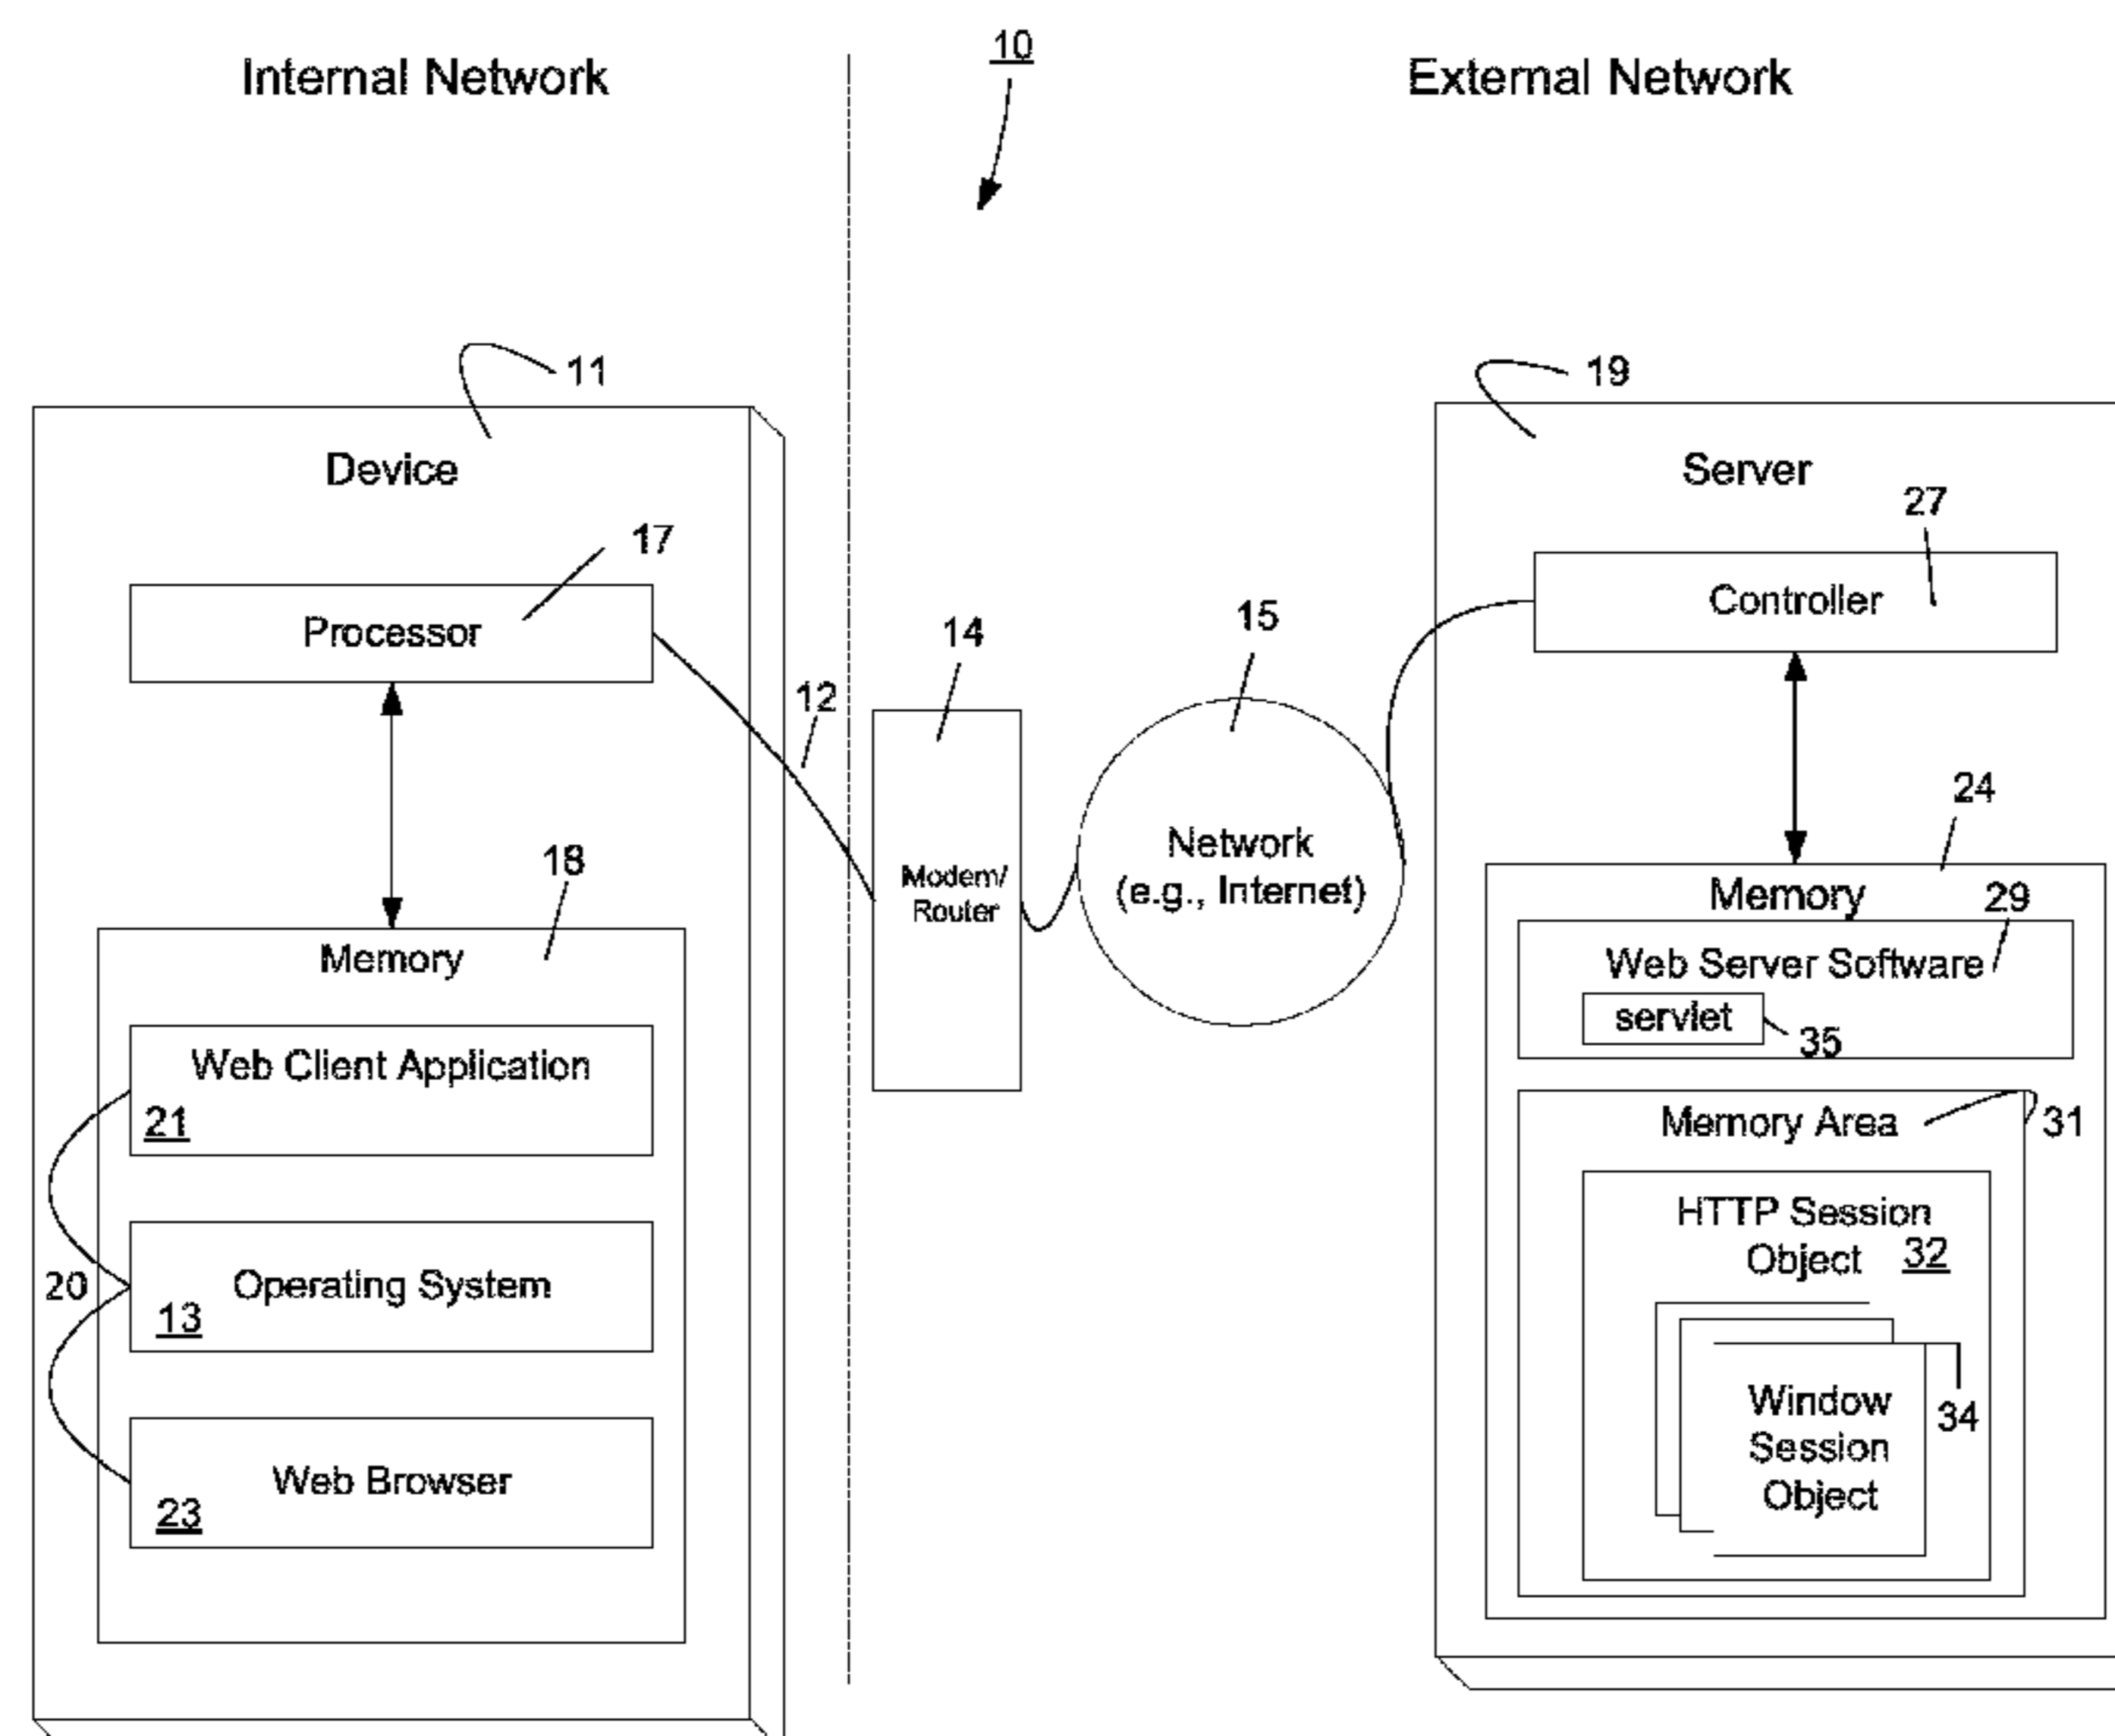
Internal Network

10

External Network

11

Device

17

Processor

18

Memory

Web Client Application
21

20

Operating System
13

Web Browser
23

12

14

Modem/
Router

15

Network
(e.g., Internet)

19

Server

27

Controller

24

Memory

29

Web Server Software

servlet

35

Memory Area

31

HTTP Session
Object 32

Window
Session
Object

34